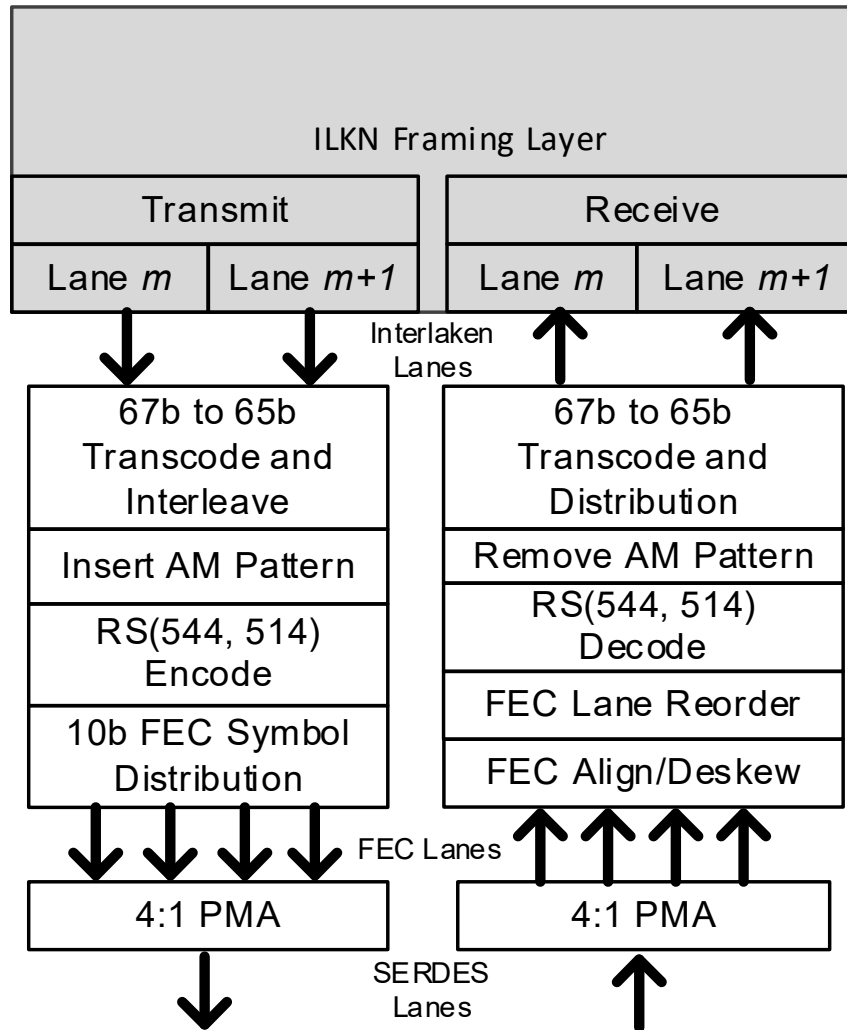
ILKN Framing Layer

Transmit

Receive

Lane *m*

Lane *m+1*

Lane *m*

Lane *m+1*

Interlaken Lanes

67b to 65b Transcode and Interleave

Insert AM Pattern

RS(544, 514) Encode

10b FEC Symbol Distribution

67b to 65b Transcode and Distribution

Remove AM Pattern

RS(544, 514) Decode

FEC Lane Reorder

FEC Align/Deskew

FEC Lanes

4:1 PMA

4:1 PMA

SERDES Lanes